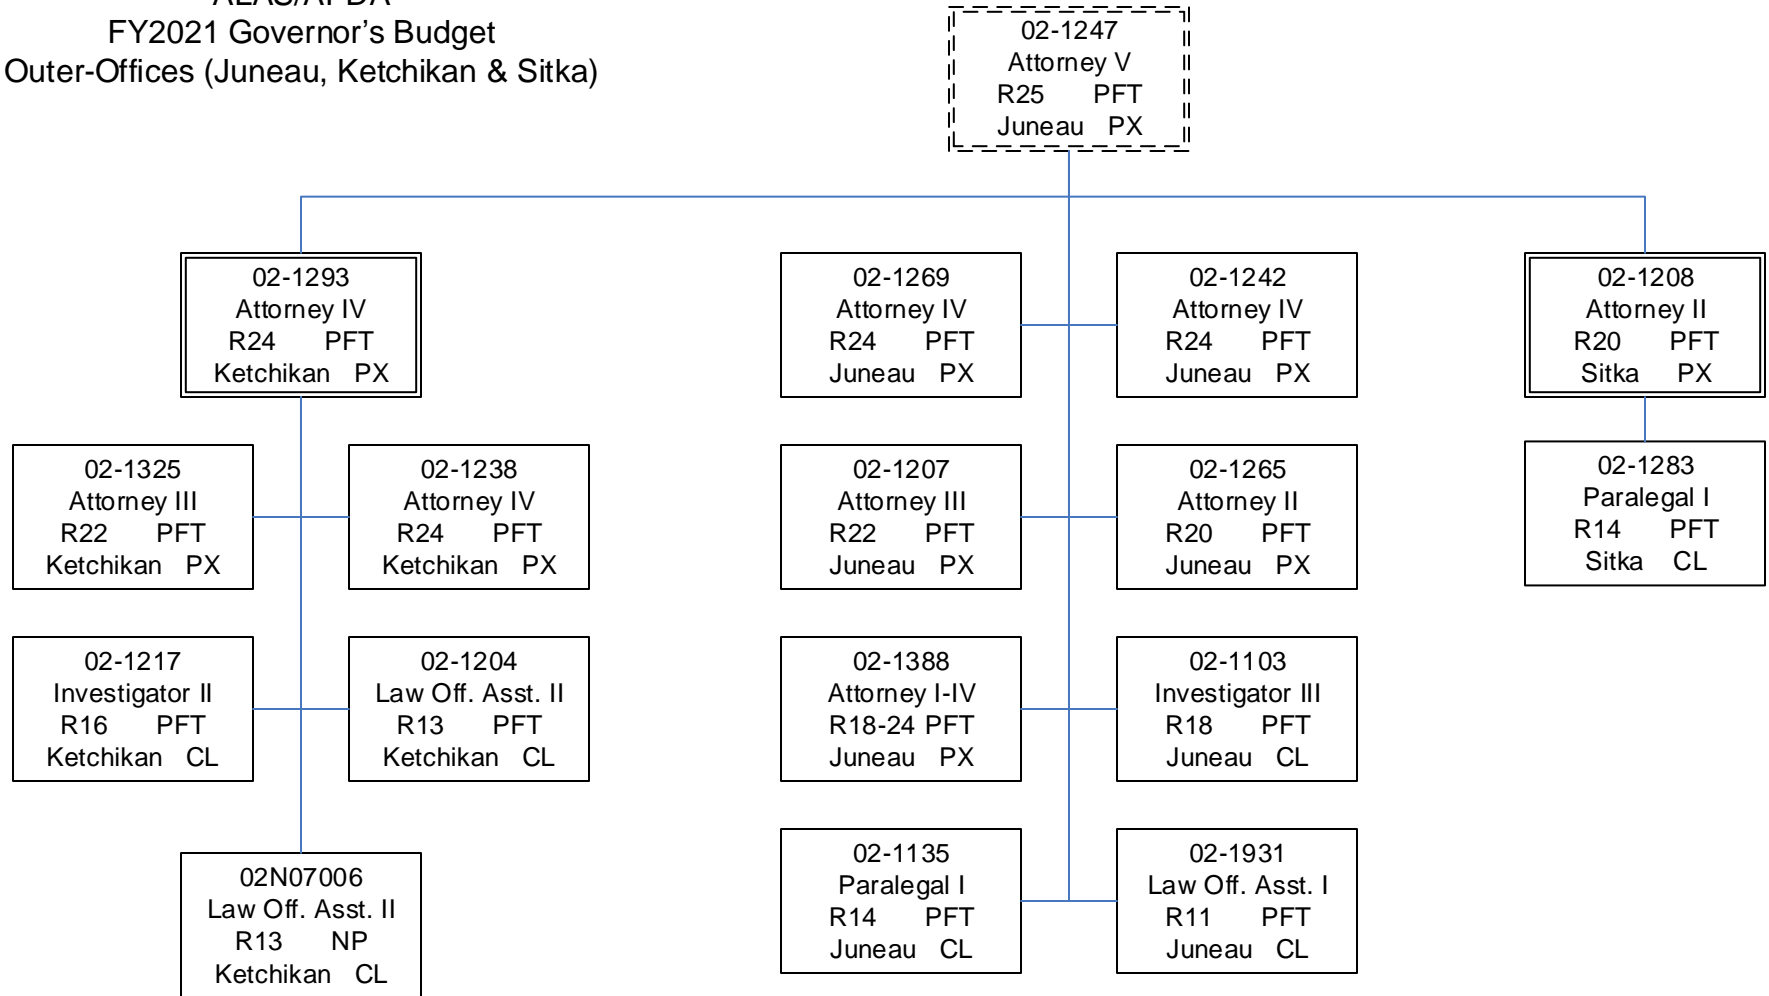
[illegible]
FY2021 Governor's Budget
Outer-Offices (Juneau, Ketchikan & Sitka)

02-1247
Attorney V
R25 PFT
Juneau PX

02-1293
Attorney IV
R24 PFT
Ketchikan PX

02-1269
Attorney IV
R24 PFT
Juneau PX

02-1242
Attorney IV
R24 PFT
Juneau PX

02-1208
Attorney II
R20 PFT
Sitka PX

02-1325
Attorney III
R22 PFT
Ketchikan PX

02-1238
Attorney IV
R24 PFT
Ketchikan PX

02-1207
Attorney III
R22 PFT
Juneau PX

02-1265
Attorney II
R20 PFT
Juneau PX

02-1283
Paralegal I
R14 PFT
Sitka CL

02-1217
Investigator II
R16 PFT
Ketchikan CL

02-1204
Law Off. Asst. II
R13 PFT
Ketchikan CL

02-1388
Attorney I-IV
R18-24 PFT
Juneau PX

02-1103
Investigator III
R18 PFT
Juneau CL

02N07006
Law Off. Asst. II
R13 NP
Ketchikan CL

02-1135
Paralegal I
R14 PFT
Juneau CL

02-1931
Law Off. Asst. I
R11 PFT
Juneau CL